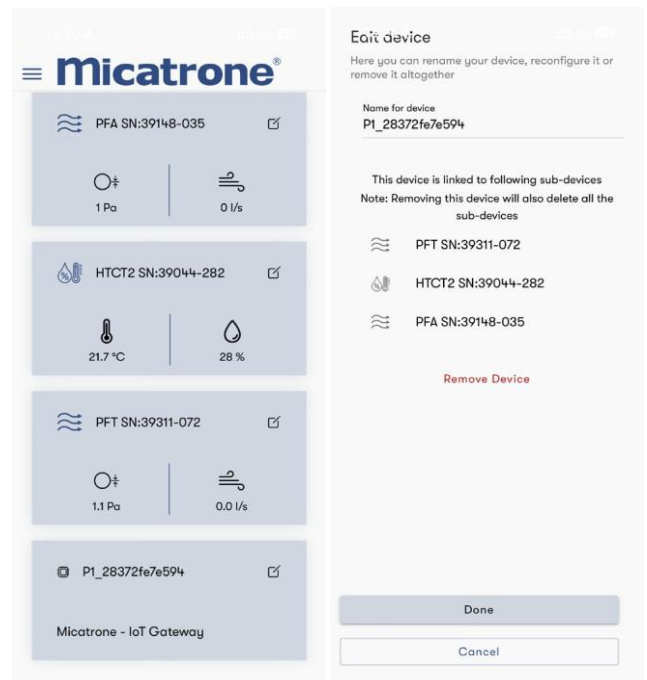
Micatrone®

PFA SN:39148-035

1 Pa

0 l/s

HTCT2 SN:39044-282

21.7 °C

28 %

PFT SN:39311-072

1.1 Pa

0.0 l/s

P1_28372fe7e594

Micatrone - IoT Gateway

Edit device

Here you can rename your device, reconfigure it or remove it altogether

Name for device

P1_28372fe7e594

This device is linked to following sub-devices

Note: Removing this device will also delete all the sub-devices

PFT SN:39311-072

HTCT2 SN:39044-282

PFA SN:39148-035

Remove Device

Done

Cancel